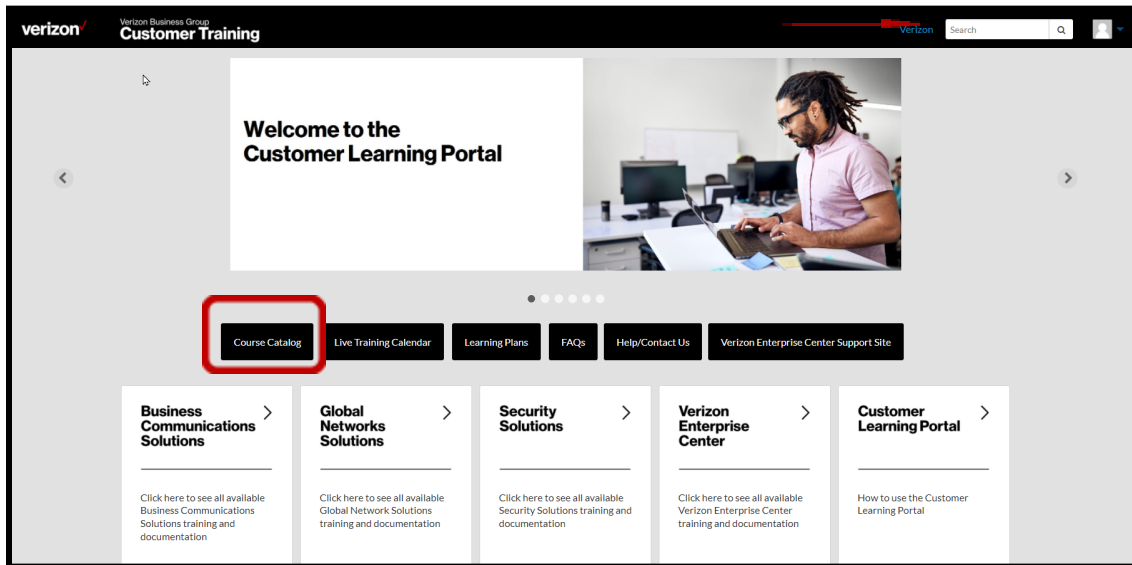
verizon✓ Verizon Business Group Customer Training

Verizon Search

Welcome to the Customer Learning Portal

Course Catalog Live Training Calendar Learning Plans FAQs Help/Contact Us Verizon Enterprise Center Support Site

Business Communications Solutions

Click here to see all available Business Communications Solutions training and documentation

Global Networks Solutions

Click here to see all available Global Network Solutions training and documentation

Security Solutions

Click here to see all available Security Solutions training and documentation

Verizon Enterprise Center

Click here to see all available Verizon Enterprise Center training and documentation

Customer Learning Portal

How to use the Customer Learning Portal